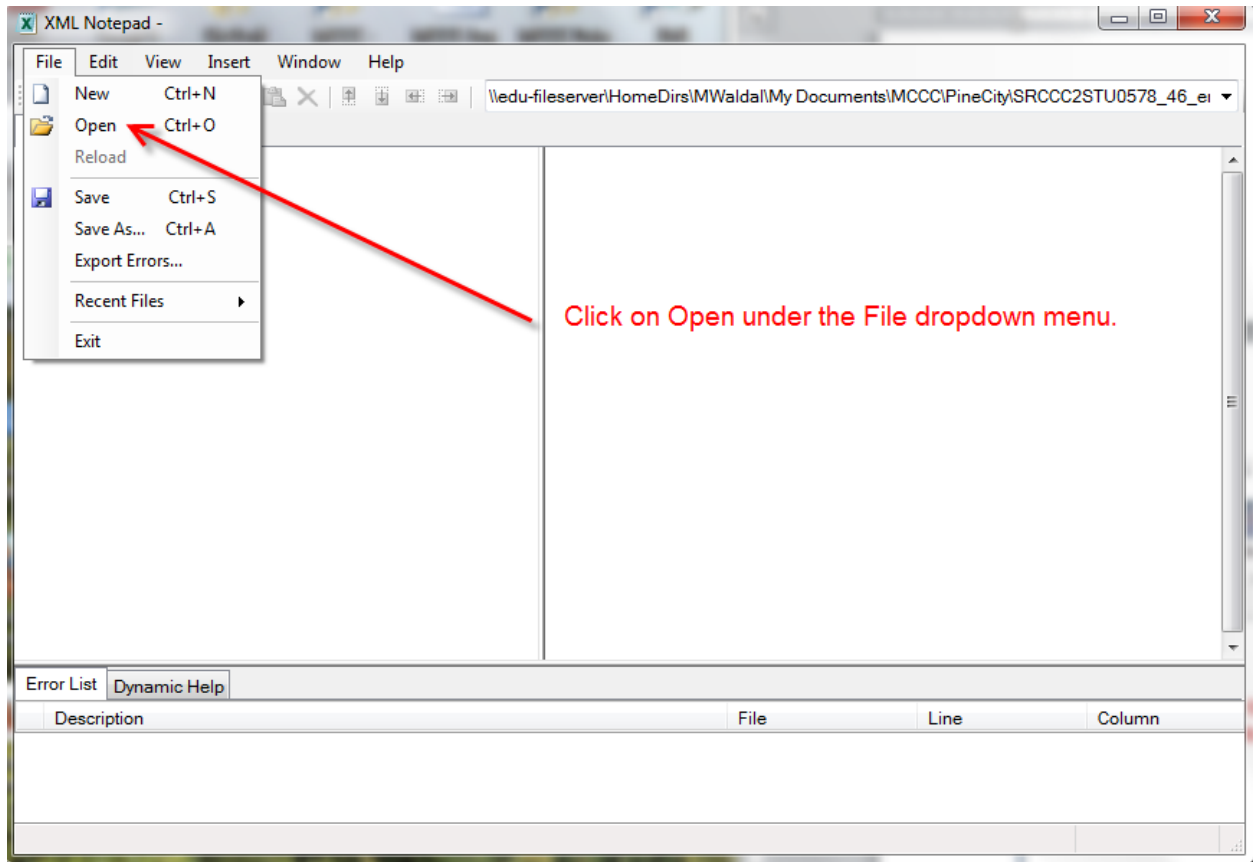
XML Notepad -

File Edit View Insert Window Help

New Ctrl+N
Open Ctrl+O
Reload
Save Ctrl+S
Save As... Ctrl+A
Export Errors...
Recent Files
Exit

\\edu-fileserver\HomeDirs\MWaldal\My Documents\MCCC\PineCity\SRCCC2STU0578_46_e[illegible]

Click on Open under the File dropdown menu.

Error List Dynamic Help

| Description | File | Line | Column |
|---|---|---|---|